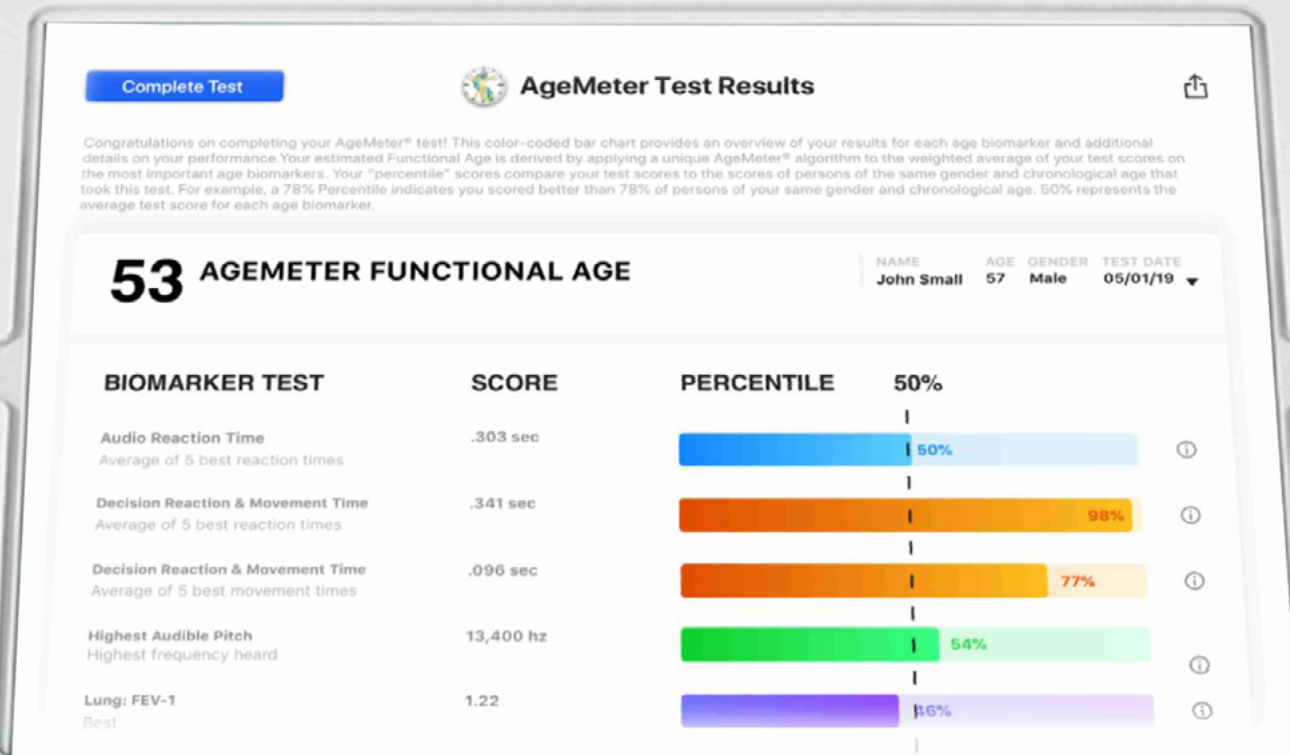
Complete Test

AgeMeter Test Results

Congratulations on completing your AgeMeter® test! This color-coded bar chart provides an overview of your results for each age biomarker and additional details on your performance.Your estimated Functional Age is derived by applying a unique AgeMeter® algorithm to the weighted average of your test scores on the most important age biomarkers. Your "percentile" scores compare your test scores to the scores of persons of the same gender and chronological age that took this test. For example, a 78% Percentile indicates you scored better than 78% of persons of your same gender and chronological age. 50% represents the average test score for each age biomarker.

53 AGEMETER FUNCTIONAL AGE

NAME John Small AGE 57 GENDER Male TEST DATE 05/01/19

| BIOMARKER TEST | SCORE | PERCENTILE 50% |
|---|---|---|
| Audio Reaction Time Average of 5 best reaction times | .303 sec | 50% |
| Decision Reaction & Movement Time Average of 5 best reaction times | .341 sec | 98% |
| Decision Reaction & Movement Time Average of 5 best movement times | .096 sec | 77% |
| Highest Audible Pitch Highest frequency heard | 13,400 hz | 54% |
| Lung: FEV-1 Best | 1.22 | 46% |